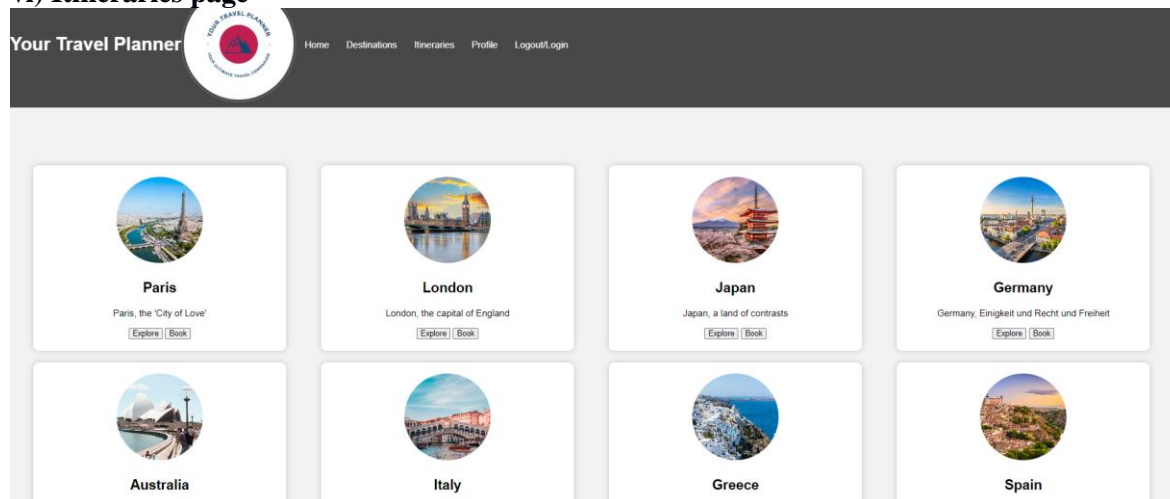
vi) Itineraries page

Your Travel Planner

YOUR TRAVEL PLANNER

YOUR ULTIMATE TRAVEL COMPANION

Home Destinations Itineraries Profile Logout/Login

Paris

Paris, the 'City of Love'

Explore Book

London

London, the capital of England

Explore Book

Japan

Japan, a land of contrasts

Explore Book

Germany

Germany, Einigkeit und Recht und Freiheit

Explore Book

Australia

Italy

Greece

Spain